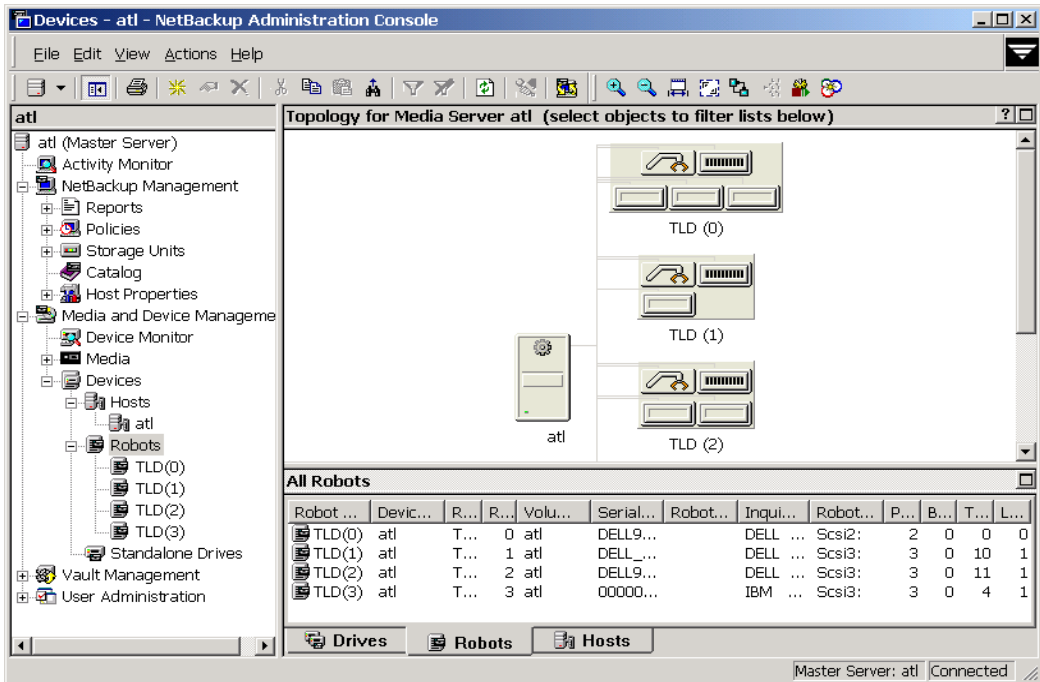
Devices - atl - NetBackup Administration Console

File Edit View Actions Help

atl

atl (Master Server)
Activity Monitor
NetBackup Management
Reports
Policies
Storage Units
Catalog
Host Properties
Media and Device Manageme
Device Monitor
Media
Devices
Hosts
atl
Robots
TLD(0)
TLD(1)
TLD(2)
TLD(3)
Standalone Drives
Vault Management
User Administration

Topology for Media Server atl (select objects to filter lists below)

TLD (0)
TLD (1)
atl
TLD (2)

All Robots

| Robot ... | Devic... | R... | R... | Volu... | Serial... | Robot... | Inqui... | Robot... | P... | B... | T... | L... |
|---|---|---|---|---|---|---|---|---|---|---|---|---|
| TLD(0) | atl | T... | 0 | atl | DELL9... | | DELL ... | Scsi2: | 2 | 0 | 0 | 0 |
| TLD(1) | atl | T... | 1 | atl | DELL_... | | DELL ... | Scsi3: | 3 | 0 | 10 | 1 |
| TLD(2) | atl | T... | 2 | atl | DELL9... | | DELL ... | Scsi3: | 3 | 0 | 11 | 1 |
| TLD(3) | atl | T... | 3 | atl | 00000... | | IBM ... | Scsi3: | 3 | 0 | 4 | 1 |

Drives Robots Hosts

Master Server: atl Connected